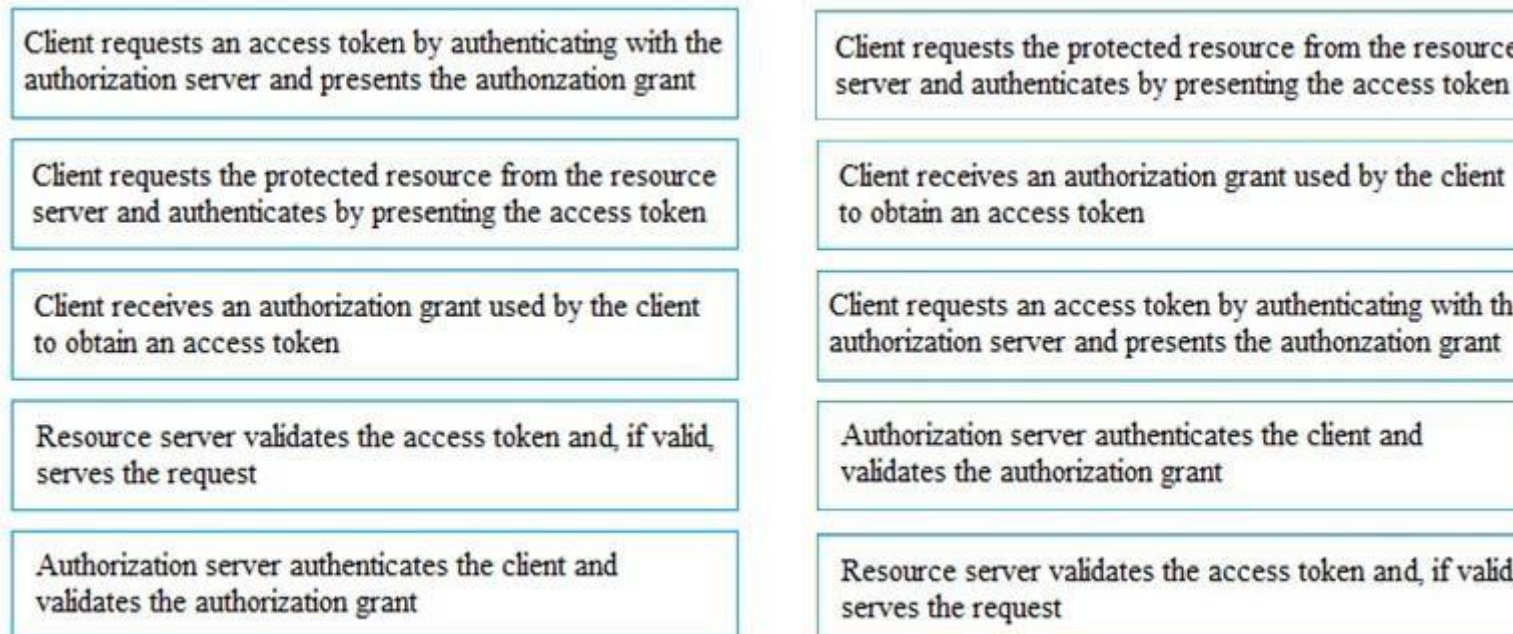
Client requests an access token by authenticating with the authorization server and presents the authonzation grant

Client requests the protected resource from the resource server and authenticates by presenting the access token

Client receives an authorization grant used by the client to obtain an access token

Resource server validates the access token and, if valid, serves the request

Authorization server authenticates the client and validates the authorization grant

Client requests the protected resource from the resource server and authenticates by presenting the access token

Client receives an authorization grant used by the client to obtain an access token

Client requests an access token by authenticating with th authorization server and presents the authonzation grant

Authorization server authenticates the client and validates the authorization grant

Resource server validates the access token and, if valid serves the request